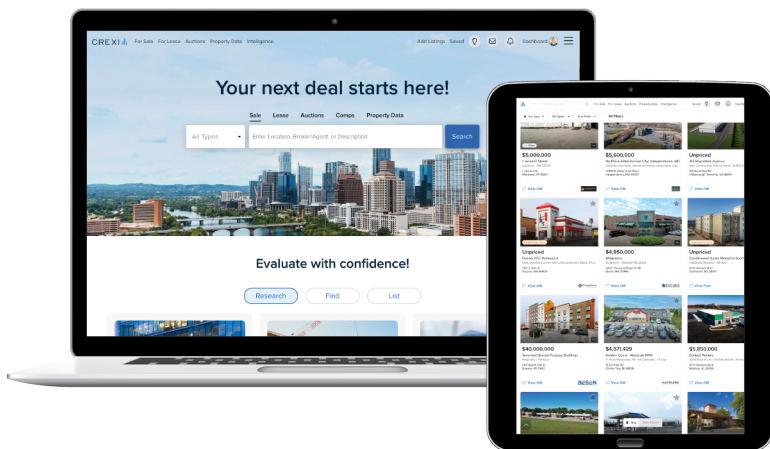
CREXI For Sale For Lease Auctions Property Data Intelligence

Add Listings Saved Dashboard

Your next deal starts here!

Sale Lease Auctions Comps Property Data

All Types

Enter Location, Broker/Agent, or Description

Search

Evaluate with confidence!

Research Find List

For Sale For Lease Auctions Property Data Intelligence

All Filters

$5,000,000

$5,500,000

Unpriced

View OM

View OM

View OM

Unpriced

$4,950,000

Unpriced

View OM

View OM

View Flyer

$4,571,429

$5,850,000

View OM

View OM

View OM